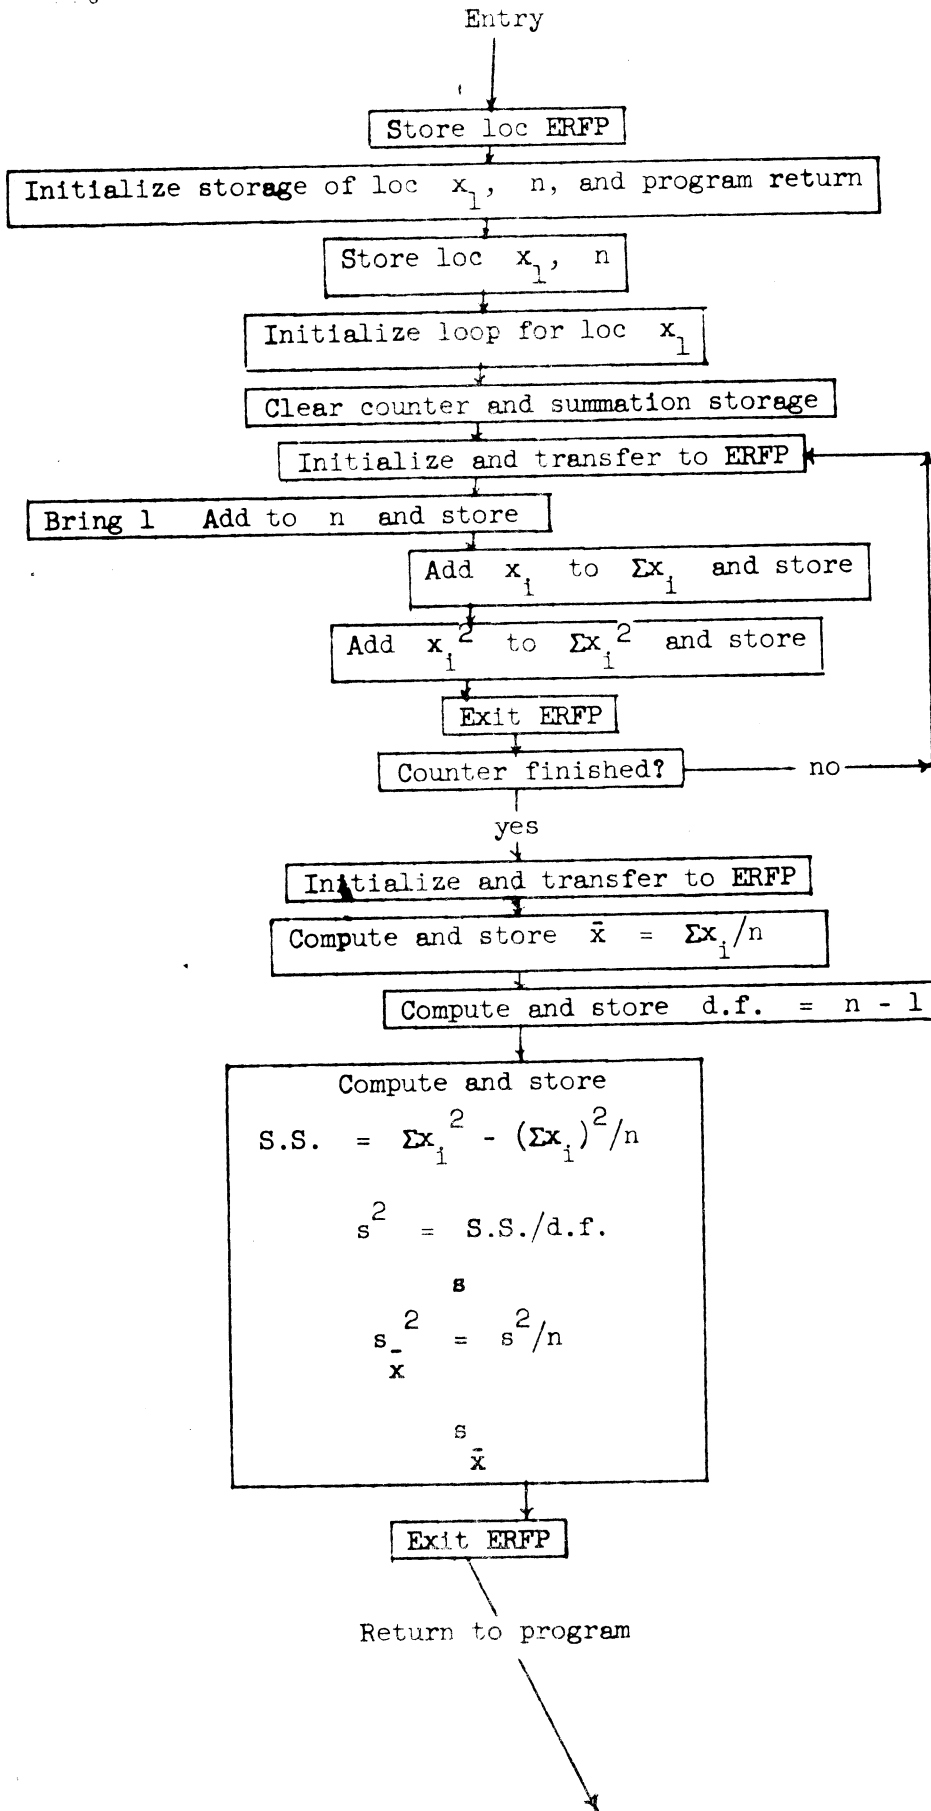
Entry

Store loc ERFP

Initialize storage of loc $x_1$, n, and program return

Store loc $x_1$, n

Initialize loop for loc $x_1$

Clear counter and summation storage

Initialize and transfer to ERFP

Bring 1 Add to n and store

Add $x_i$ to $\Sigma x_i$ and store

Add $x_i^2$ to $\Sigma x_i^2$ and store

Exit ERFP

Counter finished? no

yes

Initialize and transfer to ERFP

Compute and store $\bar{x} = \Sigma x_i/n$

Compute and store d.f. = n - 1

Compute and store

S.S. = $\Sigma x_i^2 - (\Sigma x_i)^2/n$

$s^2$ = S.S./d.f.

s

$s_{\bar{x}}^2 = s^2/n$

$s_{\bar{x}}$

Exit ERFP

Return to program